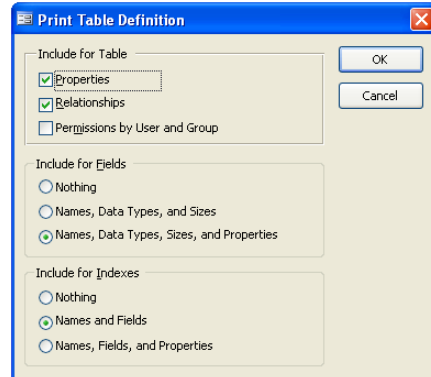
Print Table Definition

Include for Table

Properties

Relationships

Permissions by User and Group

OK

Cancel

Include for Fields

Nothing

Names, Data Types, and Sizes

Names, Data Types, Sizes, and Properties

Include for Indexes

Nothing

Names and Fields

Names, Fields, and Properties